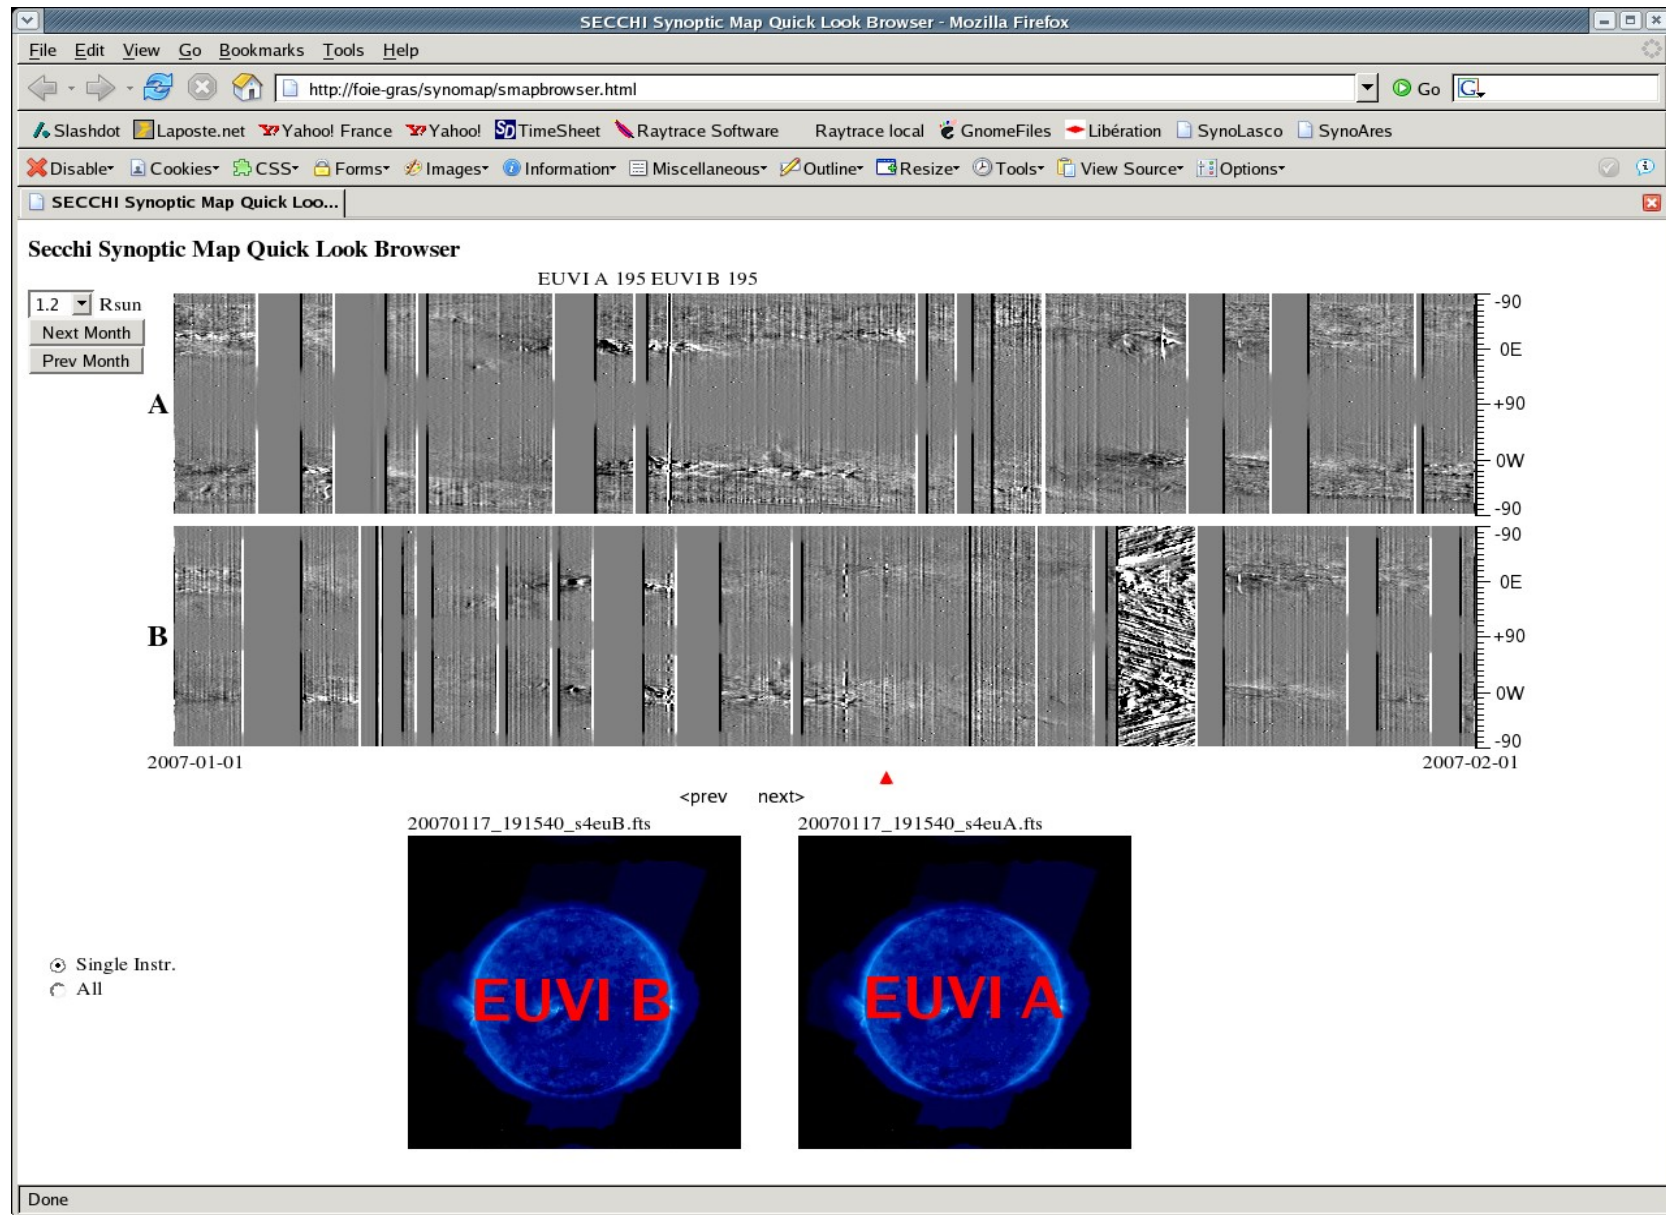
SECCHI Synoptic Map Quick Look Browser - Mozilla Firefox

File Edit View Go Bookmarks Tools Help

http://foie-gras/synomap/smapbrowser.html

Go

Slashdot Laposte.net Yahoo! France Yahoo! TimeSheet Raytrace Software Raytrace local GnomeFiles Libération SynoLasco SynoAres

Disable Cookies CSS Forms Images Information Miscellaneous Outline Resize Tools View Source Options

SECCHI Synoptic Map Quick Loo...

Secchi Synoptic Map Quick Look Browser

EUVI A 195 EUVI B 195

1.2 Rsun

Next Month

Prev Month

A

-90
0E
+90
0W
-90

B

-90
0E
+90
0W
-90

2007-01-01

2007-02-01

<prev next>

20070117_191540_s4euB.fts

EUVI B

20070117_191540_s4euA.fts

EUVI A

Single Instr.
All

Done